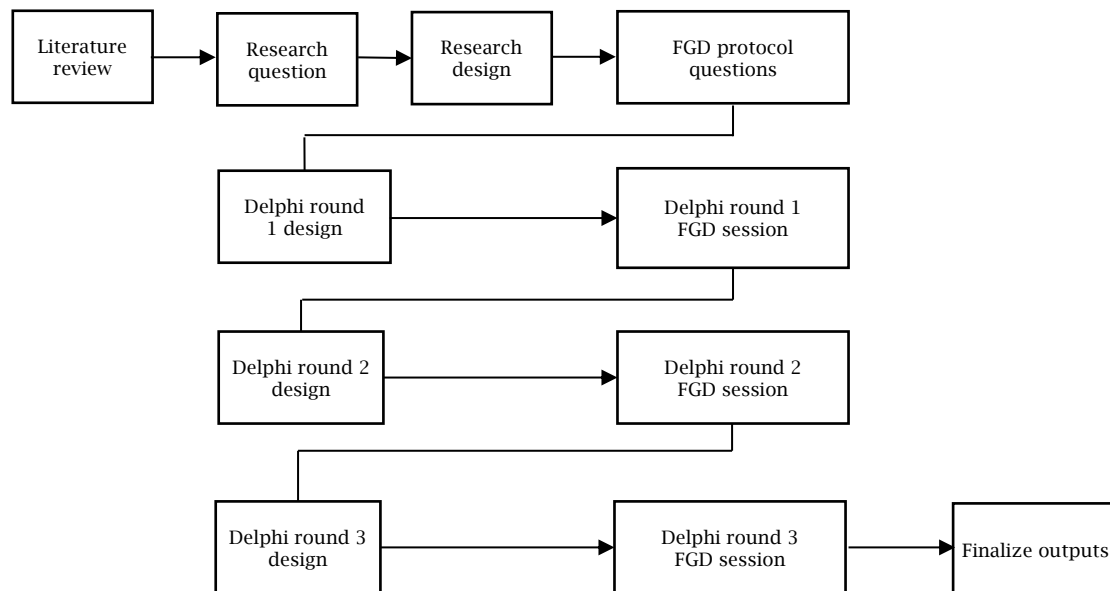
Literature review

Research question

Research design

FGD protocol questions

Delphi round 1 design

Delphi round 1 FGD session

Delphi round 2 design

Delphi round 2 FGD session

Delphi round 3 design

Delphi round 3 FGD session

Finalize outputs